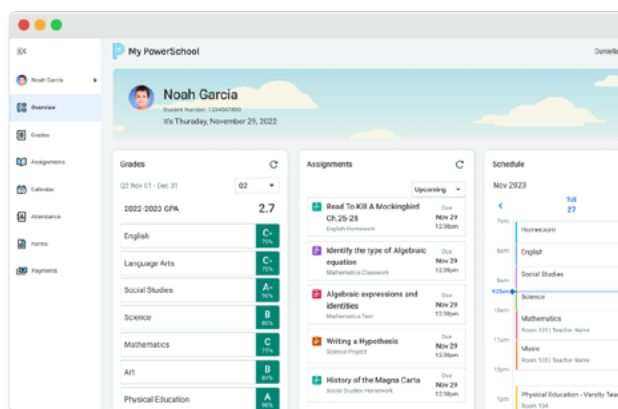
My PowerSchool

Danielle

Noah Garcia

Overview

Grades

Assignments

Calendar

Attendance

Forms

Payments

Noah Garcia
Student Number: 1234567890
It's Thursday, November 29, 2022

Grades

Q2 Nov 01 - Dec 31

Q2

2022-2023 GPA 2.7

| | |
|---|---|
| English | C- 70% |
| Language Arts | C- 70% |
| Social Studies | A- 90% |
| Science | B 80% |
| Mathematics | C 73% |
| Art | B 84% |
| Physical Education | A 96% |

Assignments

Upcoming

Read To Kill A Mockingbird Ch.25-28
English Homework
Due Nov 29 12:30pm

Identify the type of Algebraic equation
Mathematics Classwork
Due Nov 29 12:30pm

Algebraic expressions and identities
Mathematics Test
Due Nov 29 12:30pm

Writing a Hypothesis
Science Project
Due Nov 29 12:30pm

History of the Magna Carta
Social Studies Homework
Due Nov 29 12:30pm

Schedule

Nov 2023

Tue 27

7am

8am

9am

9:25am

10am

11am

12pm

1pm

Homeroom

English

Social Studies

Science

Mathematics
Room 101 Teacher Name

Music
Room 103 Teacher Name

Physical Education - Varsity Team
Room 104